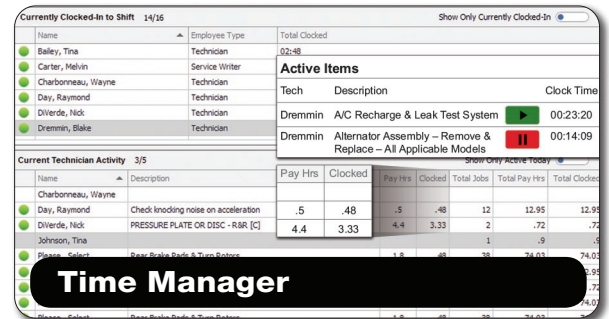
Currently Clocked-In to Shift 14/16

Show Only Currently Clocked-In

| Name | Employee Type | Total Clocked |
|---|---|---|
| Bailey, Tina | Technician | 02:48 |
| Carter, Melvin | Service Writer | |
| Charbonneau, Wayne | Technician | |
| Day, Raymond | Technician | |
| DiVerde, Nick | Technician | |
| Dremmin, Blake | Technician | |

Active Items

| Tech | Description | | Clock Time |
|---|---|---|---|
| Dremmin | A/C Recharge & Leak Test System | | 00:23:20 |
| Dremmin | Alternator Assembly – Remove & Replace – All Applicable Models | | 00:14:09 |

Current Technician Activity 3/5

Show Only Active Today

| Name | Description | Pay Hrs | Clocked | Total Jobs | Total Pay Hrs | Total Clocked |
|---|---|---|---|---|---|---|
| Charbonneau, Wayne | | | | | | |
| Day, Raymond | Check knocking noise on acceleration | .5 | .48 | 12 | 12.95 | 12.95 |
| DiVerde, Nick | PRESSURE PLATE OR DISC - R&R [C] | 4.4 | 3.33 | 2 | .72 | .72 |
| Johnson, Tina | | | | 1 | .9 | .9 |
| Please - Select | Rear Brake Pads & Turn Rotors | 1.8 | .48 | 38 | 74.03 | 74.03 |
| Please - Select | Rear Brake Pads & Turn Rotors | 1.8 | .48 | 38 | 74.03 | 74.03 |

| Pay Hrs | Clocked |
|---|---|
| .5 | .48 |
| 4.4 | 3.33 |

Time Manager